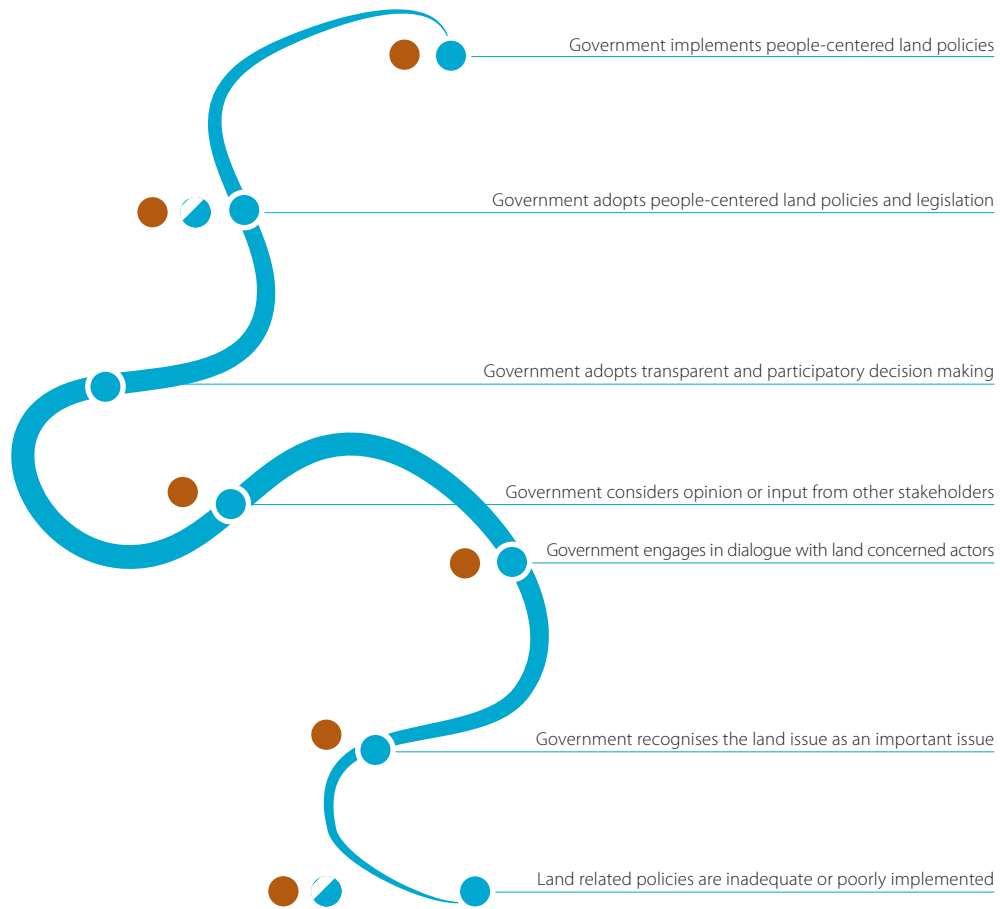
Government implements people-centered land policies

Government adopts people-centered land policies and legislation

Government adopts transparent and participatory decision making

Government considers opinion or input from other stakeholders

Government engages in dialogue with land concerned actors

Government recognises the land issue as an important issue

Land related policies are inadequate or poorly implemented